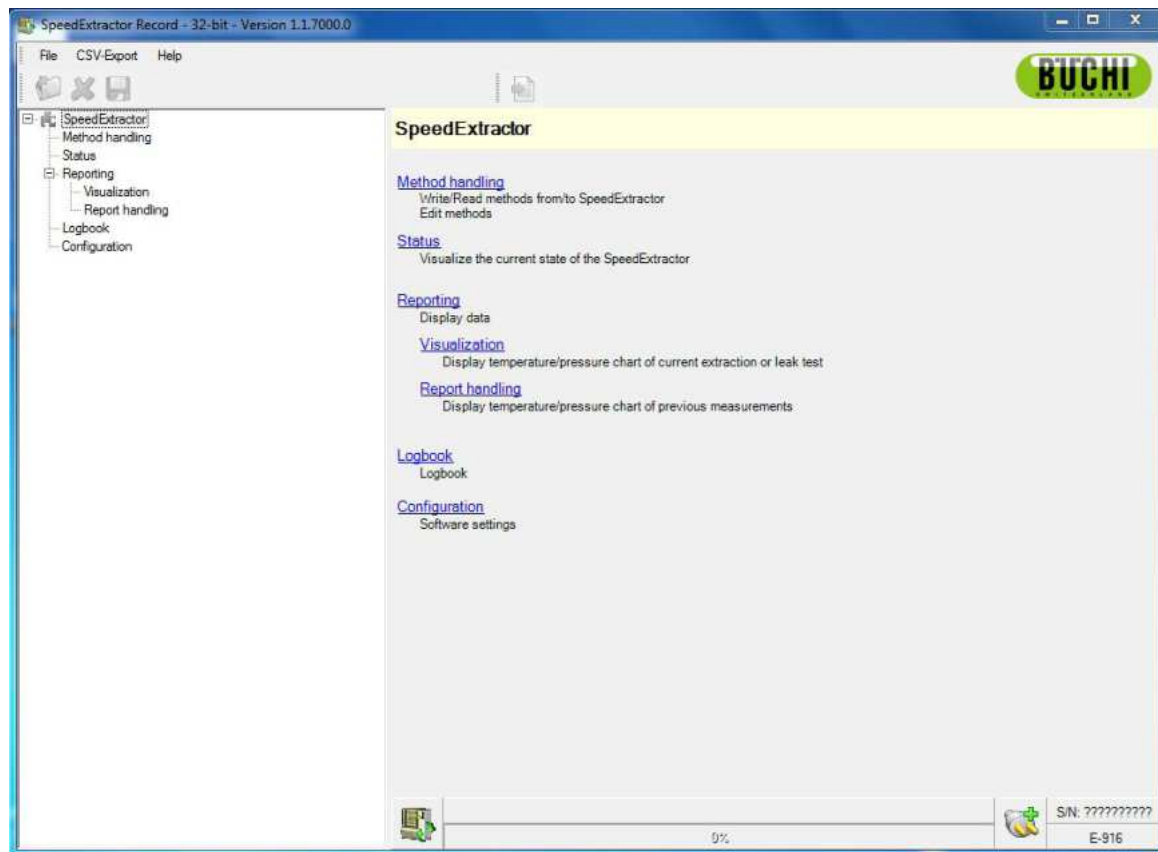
SpeedExtractor Record - 32-bit - Version 1.1.7000.0

File CSV-Export Help

BÜCHI

SpeedExtractor
Method handling
Status
Reporting
Visualization
Report handling
Logbook
Configuration

SpeedExtractor

Method handling
Write/Read methods from/to SpeedExtractor
Edit methods

Status
Visualize the current state of the SpeedExtractor

Reporting
Display data

Visualization
Display temperature/pressure chart of current extraction or leak test

Report handling
Display temperature/pressure chart of previous measurements

Logbook
Logbook

Configuration
Software settings

0%

S/N: ?????????

E-916